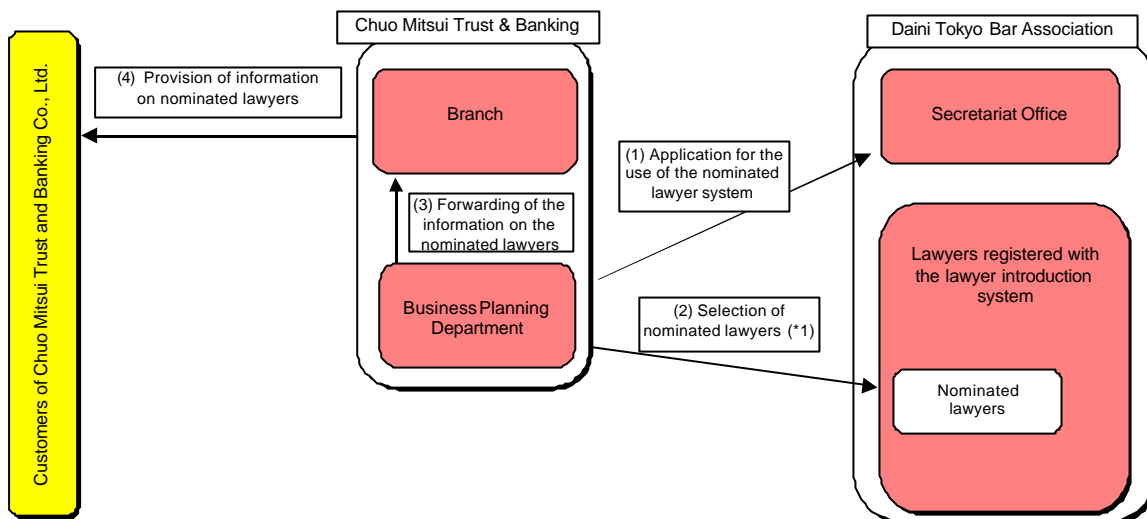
Customers of Chuo Mitsui Trust and Banking Co., Ltd.

(4) Provision of information on nominated lawyers

Chuo Mitsui Trust & Banking

Branch

(3) Forwarding of the information on the nominated lawyers

Business Planning Department

(1) Application for the use of the nominated lawyer system

(2) Selection of nominated lawyers (*1)

Daini Tokyo Bar Association

Secretariat Office

Lawyers registered with the lawyer introduction system

Nominated lawyers